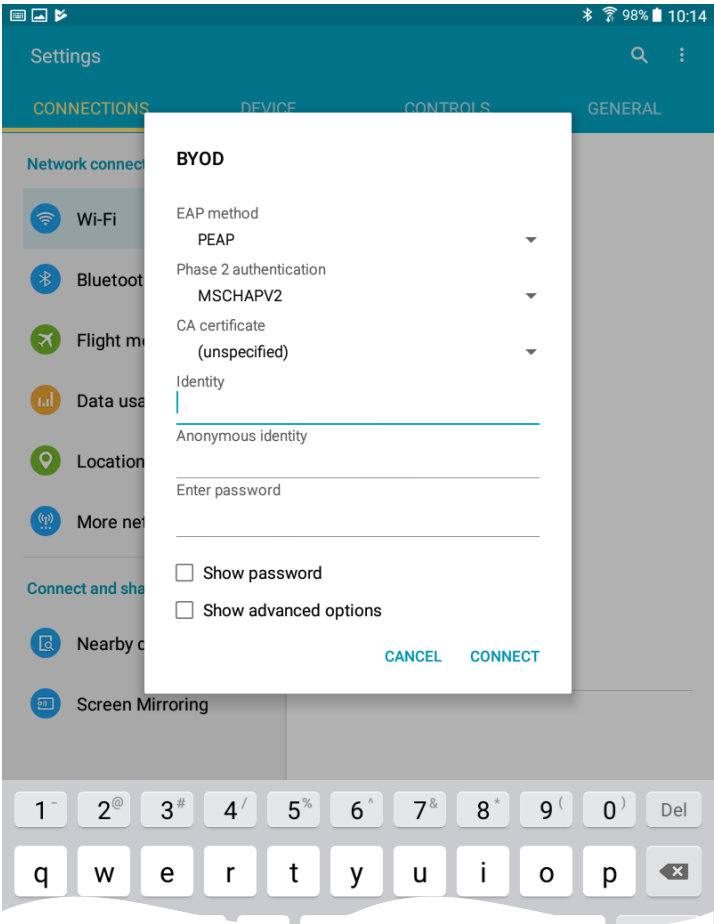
98% 10:14

Settings

CONNECTIONS DEVICE CONTROLS GENERAL

Network connect

Wi-Fi

Bluetoot

Flight m

Data usa

Location

More ne

Connect and sha

Nearby d

Screen Mirroring

BYOD

EAP method

PEAP

Phase 2 authentication

MSCHAPV2

CA certificate

(unspecified)

Identity

Anonymous identity

Enter password

Show password

Show advanced options

CANCEL CONNECT

1 - 2 @ 3 # 4 / 5 % 6 ^ 7 & 8 * 9 ( 0 ) Del

q w e r t y u i o p